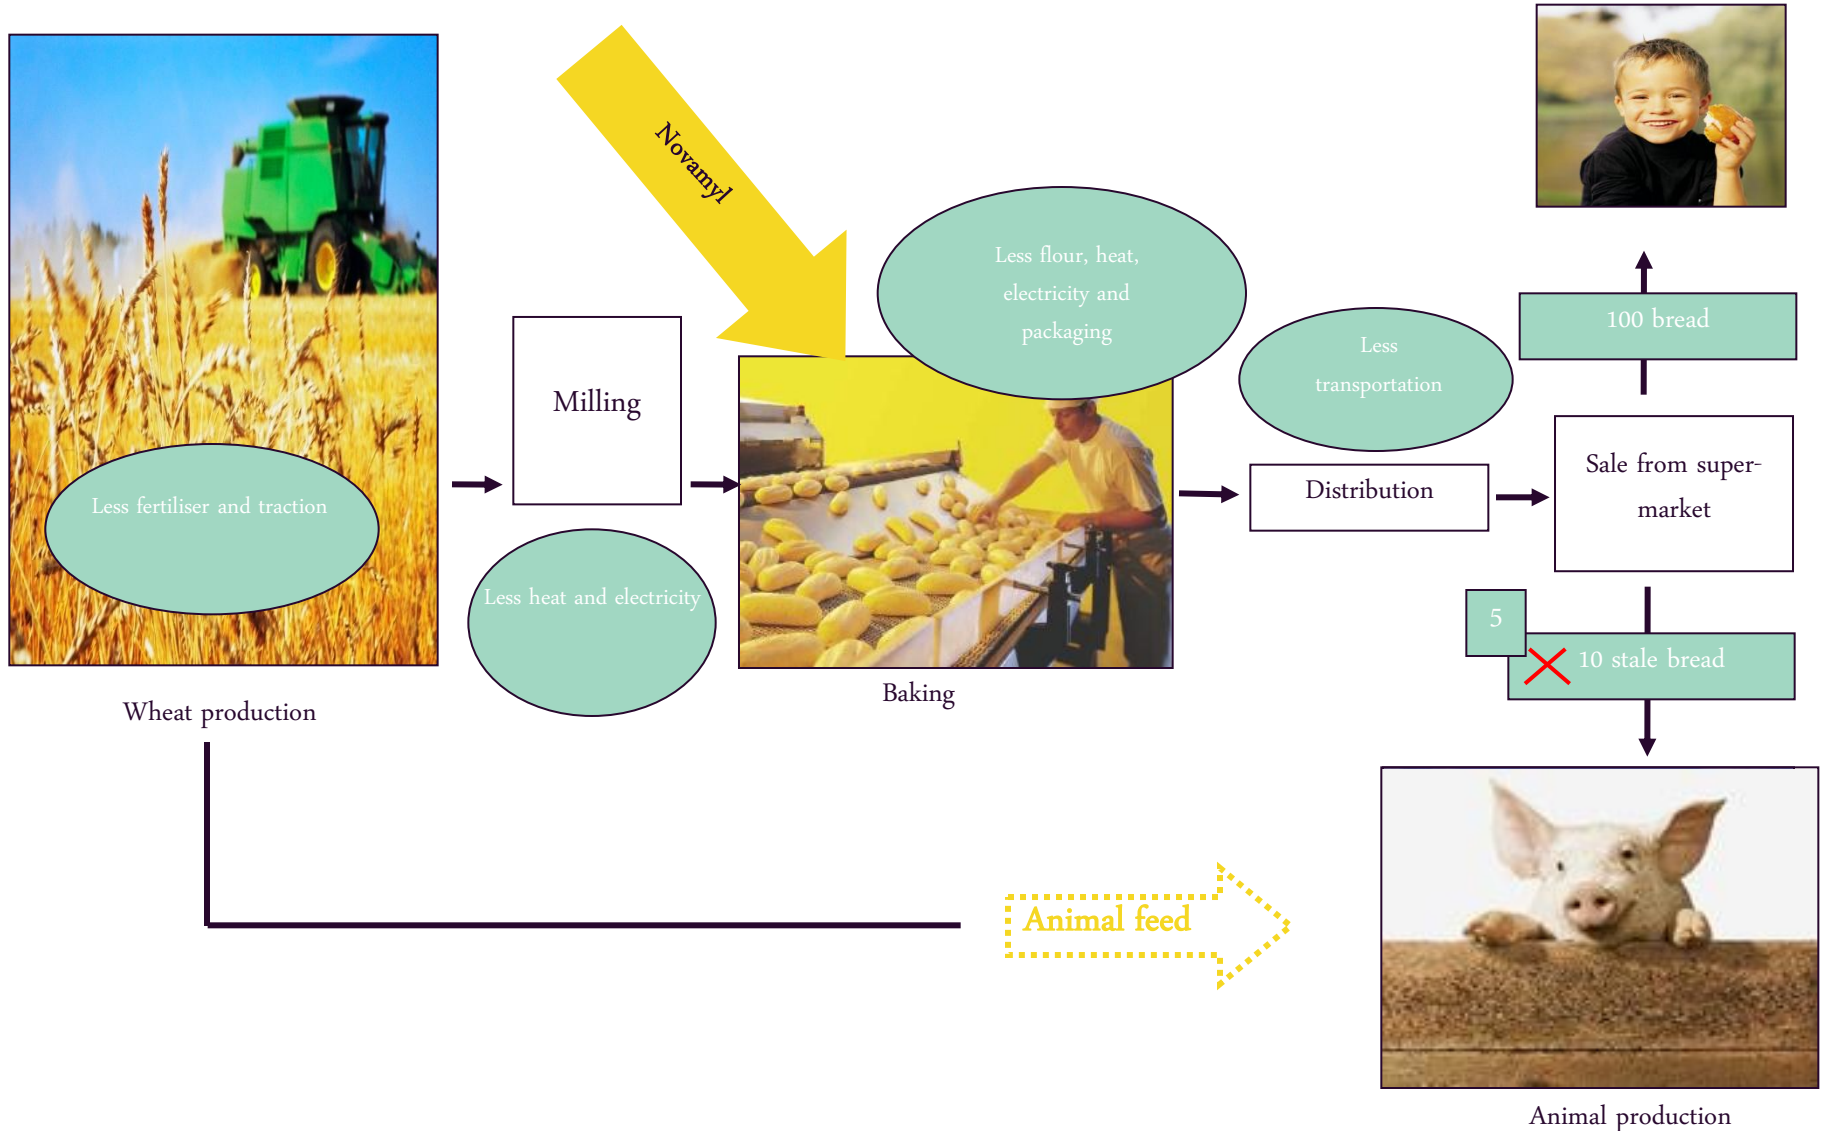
Novamyl

Less flour, heat, electricity and packaging

Less transportation

100 bread

Less fertiliser and traction

Milling

Distribution

Sale from supermarket

Less heat and electricity

5

10 stale bread

Baking

Wheat production

Animal feed

Animal production